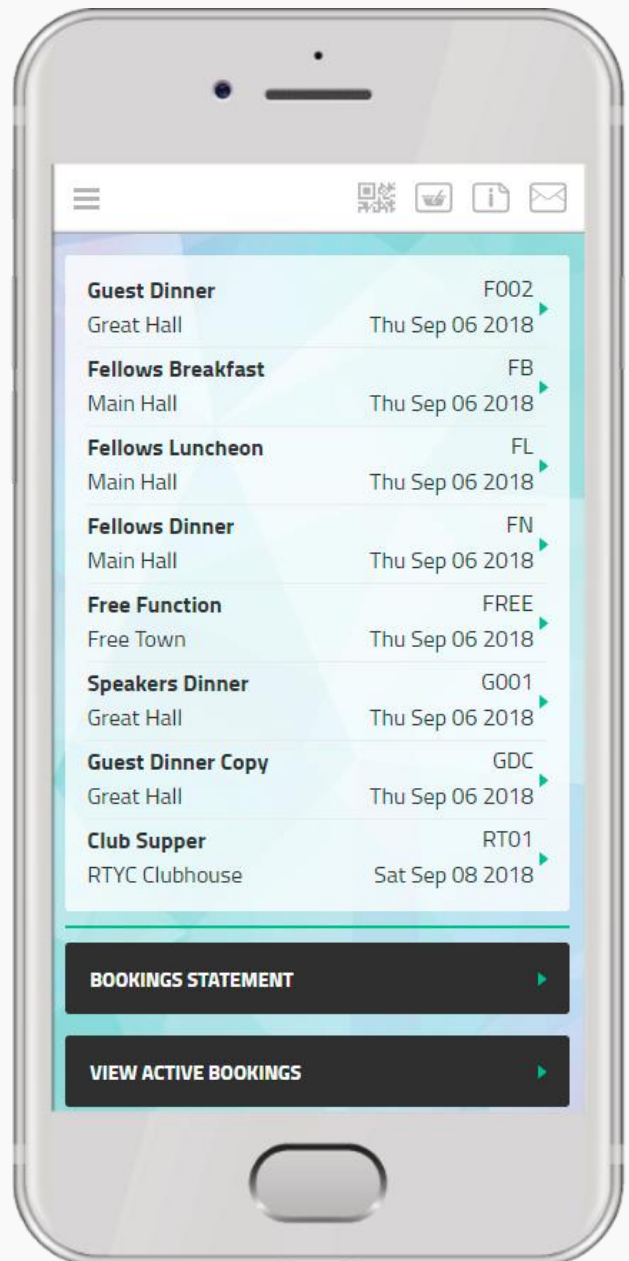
Guest Dinner F002
Great Hall Thu Sep 06 2018

Fellows Breakfast FB
Main Hall Thu Sep 06 2018

Fellows Luncheon FL
Main Hall Thu Sep 06 2018

Fellows Dinner FN
Main Hall Thu Sep 06 2018

Free Function FREE
Free Town Thu Sep 06 2018

Speakers Dinner G001
Great Hall Thu Sep 06 2018

Guest Dinner Copy GDC
Great Hall Thu Sep 06 2018

Club Supper RT01
RTYC Clubhouse Sat Sep 08 2018

BOOKINGS STATEMENT

VIEW ACTIVE BOOKINGS